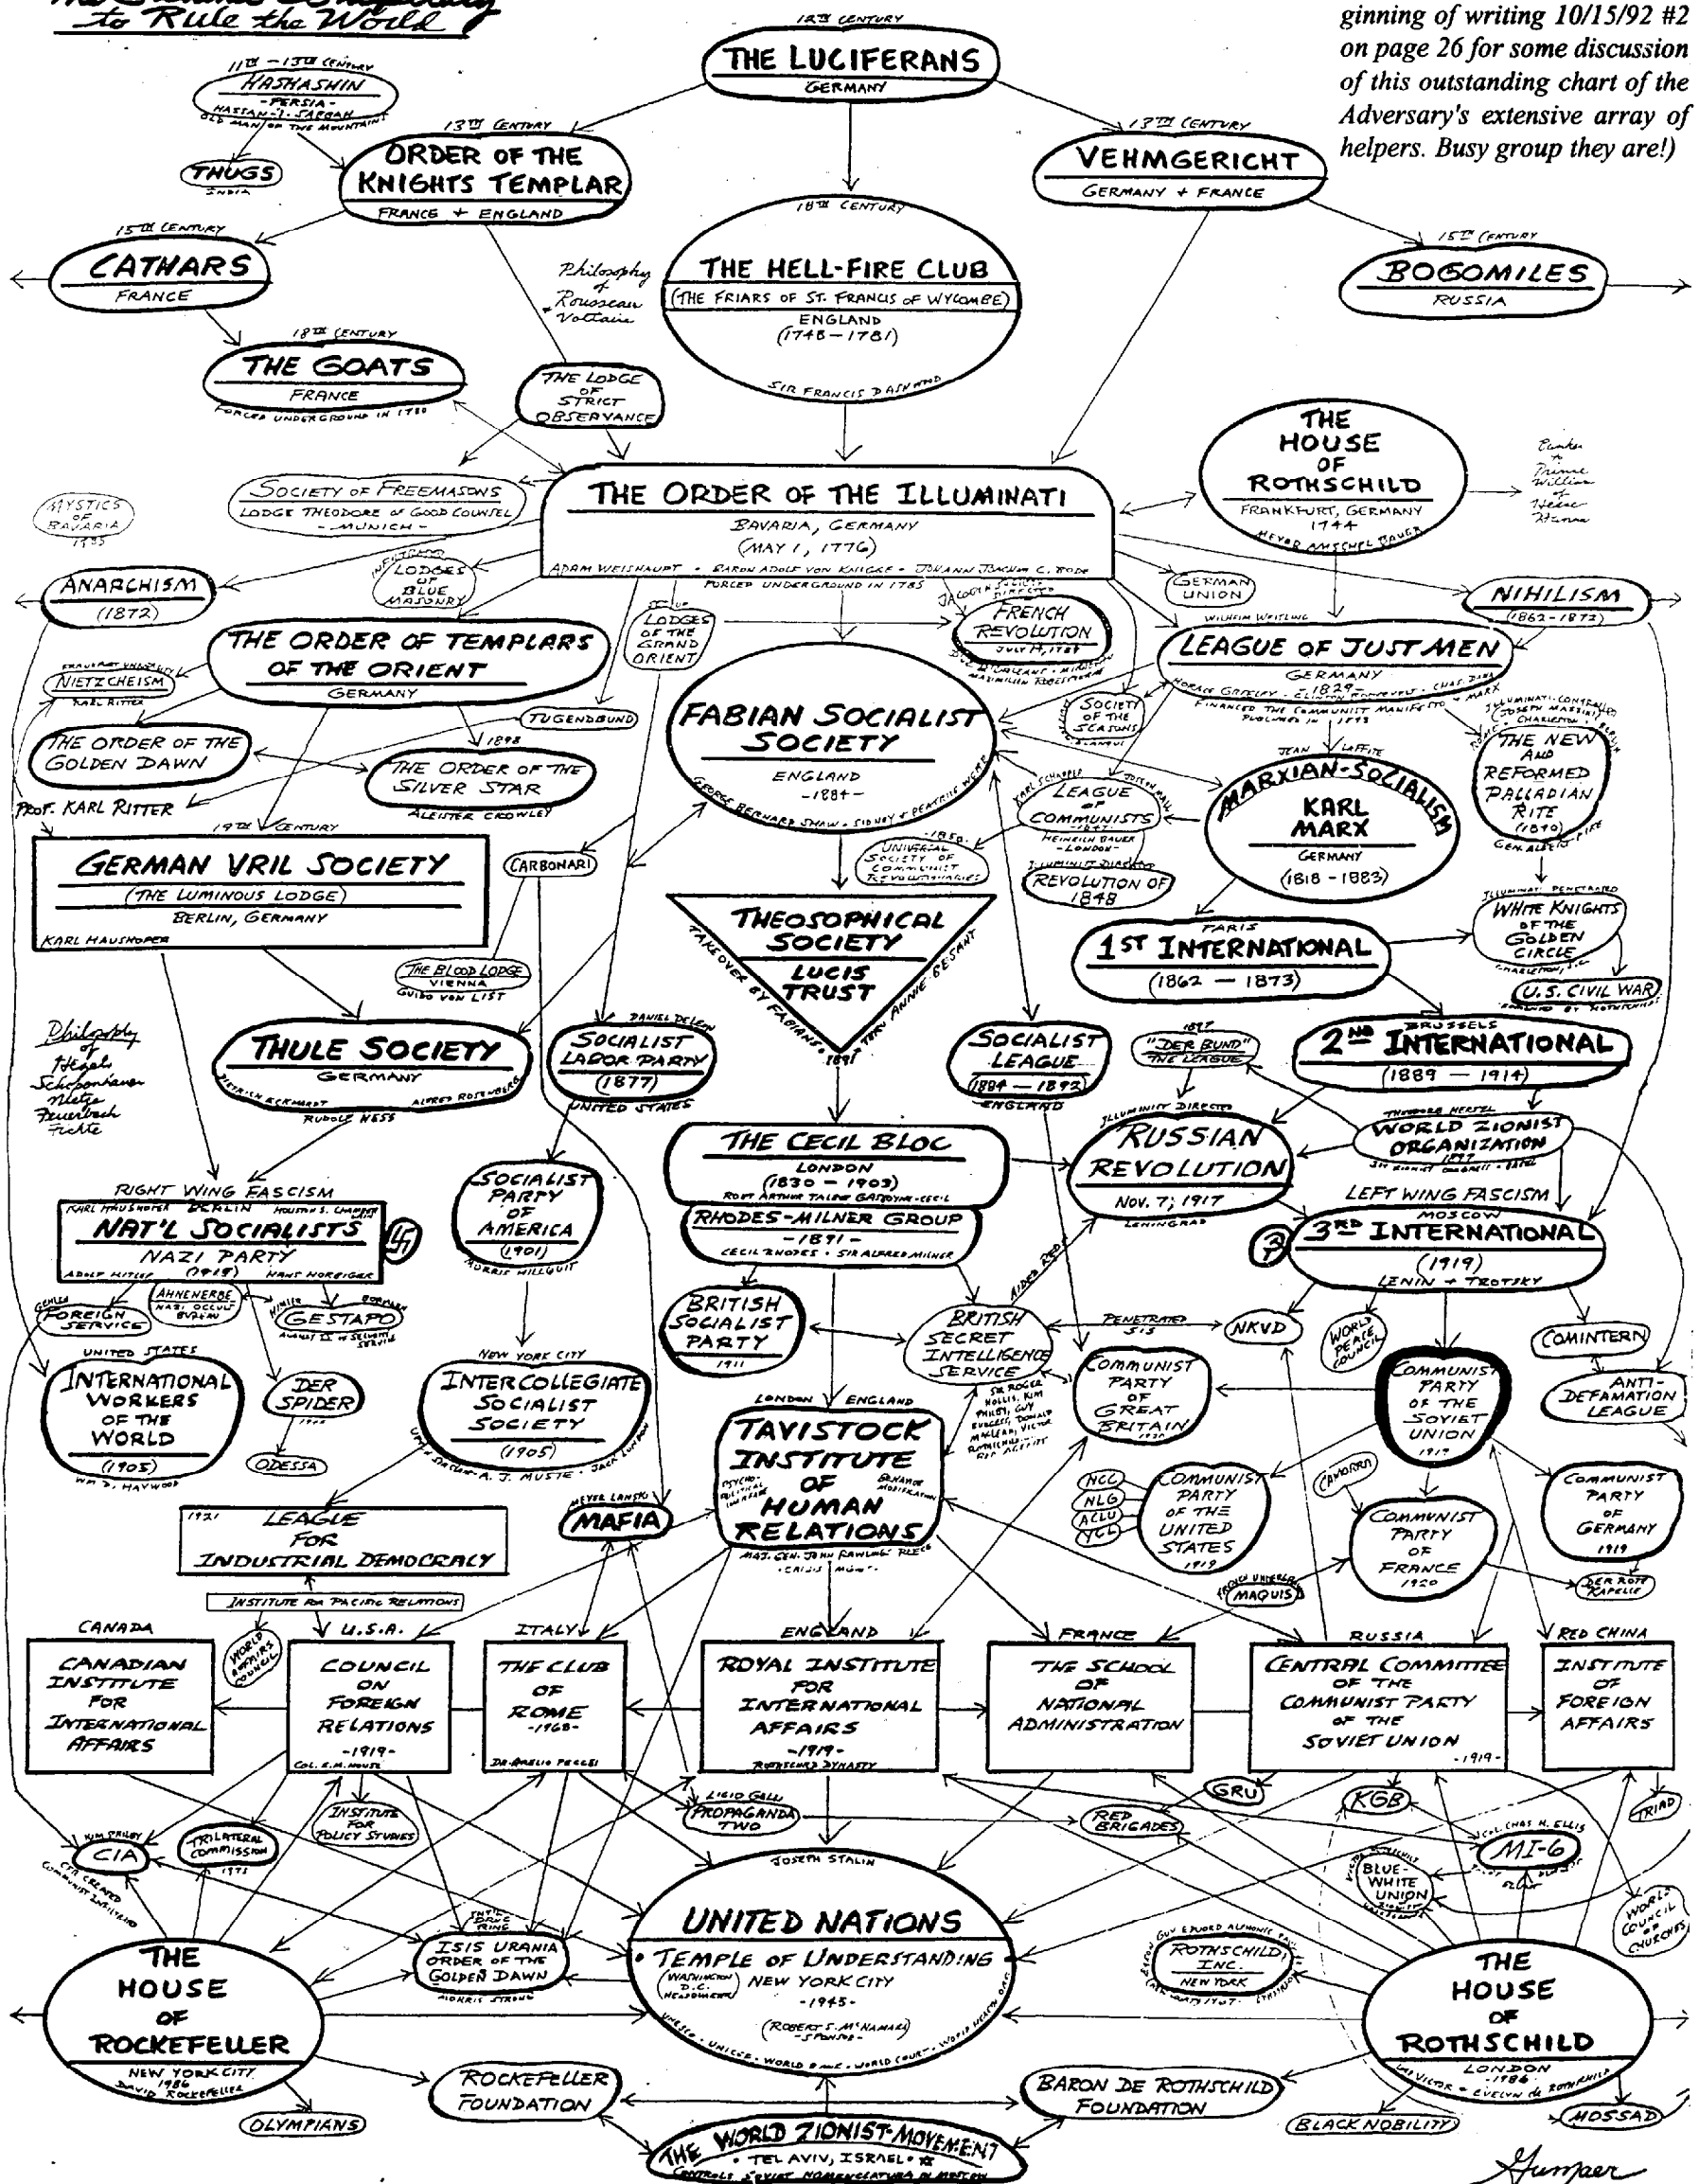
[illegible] to Rule the World

ginning of writing 10/15/92 #2 on page 26 for some discussion of this outstanding chart of the Adversary's extensive array of helpers. Busy group they are!)

12TH CENTURY
THE LUCIFERANS
GERMANY

11TH - 13TH CENTURY
HASHASHIN
- PERSIA -
HASSAN-I-SABBAH
OLD MAN OF THE MOUNTAINS

THUGS
INDIA

13TH CENTURY
ORDER OF THE KNIGHTS TEMPLAR
FRANCE + ENGLAND

13TH CENTURY
VEHMGERICHT
GERMANY + FRANCE

15TH CENTURY
CATHARS
FRANCE

18TH CENTURY
THE HELL-FIRE CLUB
(THE FRIARS OF ST. FRANCIS OF WYCOMBE)
ENGLAND
(1746 - 1781)
SIR FRANCIS DASHWOOD

Philosophy of Rousseau Voltaire

15TH CENTURY
BOGOMILES
RUSSIA

18TH CENTURY
THE GOATS
FRANCE
FORCED UNDERGROUND IN 1780

THE LODGE OF STRICT OBSERVANCE

THE HOUSE OF ROTHSCHILD
FRANKFURT, GERMANY
1744
MEYER AMSCHEL BAUER

Elector Prince William of Hesse Hanau

MYSTICS OF BAVARIA 1735

SOCIETY OF FREEMASONS
LODGE THEODORE OF GOOD COUNSEL
- MUNICH -

THE ORDER OF THE ILLUMINATI
BAVARIA, GERMANY
(MAY 1, 1776)
ADAM WEISHAUPT • BARON ADOLF VON KNIGGE • JOHANN JOACHIM C. BODE
FORCED UNDERGROUND IN 1785

ANARCHISM
(1872)

INFILTRATED
LODGES OF BLUE MASONRY

LODGES OF THE GRAND ORIENT

JACOBIN SOCIETY DIRECTED
FRENCH REVOLUTION
JULY 14, 1789
DUC D'ORLEANS • MIRABEAU • MAXIMILIEN ROBESPIERRE

GERMAN UNION

NIHILISM
(1862 - 1872)

THE ORDER OF TEMPLARS OF THE ORIENT
GERMANY

NIETZCHEISM
FRAUDULENT UNIVERSITY
KARL RITTER

WILHELM WEITLING
LEAGUE OF JUST MEN
GERMANY
1829
HORACE GREELEY • CLINTON ROOSEVELT • CHAS. DANA
FINANCED THE COMMUNIST MANIFESTO • MARX
PUBLISHED IN 1848

FABIAN SOCIALIST SOCIETY
ENGLAND
-1884-
GEORGE BERNARD SHAW • SIDNEY & BEATRICE WEBB

TUGENDBUND

THE ORDER OF THE GOLDEN DAWN

1898
THE ORDER OF THE SILVER STAR
ALEISTER CROWLEY

PROF. KARL RITTER

SOCIETY OF THE SEASONS
BLANQUI

ILLUMINATI-CONTROLLED
JOSEPH MAZZINI
CHARLESTON
ALBERT PIKE
THE NEW AND REFORMED PALLADIAN RITE
(1870)
GEN. ALBERT PIKE

JEAN LAFFITE
MARXIAN-SOCIALISM
KARL MARX
GERMANY
(1818 - 1883)

KARL SCHAPPER
LEAGUE OF COMMUNISTS
JOSEPH MOLL
HEINRICH BAUER
- LONDON -
1847

-1850-
UNIVERSAL SOCIETY OF COMMUNIST REVOLUTIONARIES

ILLUMINATI DIRECTED
REVOLUTION OF 1848

19TH CENTURY
GERMAN VRIL SOCIETY
(THE LUMINOUS LODGE)
BERLIN, GERMANY
KARL HAUSHOFER

CARBONARI

THEOSOPHICAL SOCIETY
LUCIS TRUST
TAKEOVER BY FABIANS • 1891
THEN ANNIE BESANT

PARIS
1ST INTERNATIONAL
(1862 — 1873)

ILLUMINATI PENETRATED
WHITE KNIGHTS OF THE GOLDEN CIRCLE
CHARLESTON, S.C.
U.S. CIVIL WAR
FINANCED BY ROTHSCHILDS

THE BLOOD LODGE
VIENNA
GUIDO VON LIST

Philosophy of Hegel Schopenhauer Nietzsche Feuerbach Fichte

THULE SOCIETY
GERMANY
DIETRICH ECKHARDT
ALFRED ROSENBERG
RUDOLF HESS

DANIEL DE LEON
SOCIALIST LABOR PARTY
(1877)
UNITED STATES

SOCIALIST LEAGUE
(1884 — 1892)
ENGLAND

1897
"DER BUND"
THE LEAGUE

BRUSSELS
2ND INTERNATIONAL
(1889 — 1914)

THE CECIL BLOC
LONDON
(1830 - 1903)
ROBT ARTHUR TALBOT GASCOYNE-CECIL
RHODES-MILNER GROUP
-1891-
CECIL RHODES • SIR ALFRED MILNER

ILLUMINATI DIRECTED
RUSSIAN REVOLUTION
NOV. 7, 1917
LENINGRAD

THEODORE HERTZEL
WORLD ZIONIST ORGANIZATION
1897
SIR ERNEST CASSEL • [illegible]

SOCIALIST PARTY OF AMERICA
(1901)
MORRIS HILLQUIT

RIGHT WING FASCISM
KARL HAUSHOFER BERLIN HOUSTON S. CHAMBERLAIN
NAT'L SOCIALISTS
NAZI PARTY
ADOLF HITLER (1918) HANS HORBIGER

LEFT WING FASCISM
MOSCOW
3RD INTERNATIONAL
(1919)
LENIN + TROTSKY

GEHLEN
FOREIGN SERVICE

AHNENERBE
NAZI OCCULT BUREAU

HIMLER BORMANN
GESTAPO
ALMS II & SECURITY SERVICE

BRITISH SOCIALIST PARTY
1911

BRITISH SECRET INTELLIGENCE SERVICE
AIDED REDS
PENETRATED SIS

NKVD

WORLD PEACE COUNCIL

COMINTERN

UNITED STATES
INTERNATIONAL WORKERS OF THE WORLD
(1905)
WM. D. HAYWOOD

DER SPIDER
1944

ODESSA

NEW YORK CITY
INTER COLLEGIATE SOCIALIST SOCIETY
(1905)
UPTON SINCLAIR • A. J. MUSTE • JACK LONDON

LONDON ENGLAND
TAVISTOCK INSTITUTE OF HUMAN RELATIONS
PSYCHO-POLITICAL WARFARE
BEHAVIOR MODIFICATION
MAJ. GEN. JOHN RAWLINGS REES
• CRISIS MGMT •

SIR ROGER HOLLIS, KIM PHILBY, GUY BURGESS, DONALD MACLEAN, VICTOR ROTHSCHILD, ETC. AGENTS

COMMUNIST PARTY OF GREAT BRITAIN
1920

COMMUNIST PARTY OF THE SOVIET UNION
1917

ANTI-DEFAMATION LEAGUE

1921
LEAGUE FOR INDUSTRIAL DEMOCRACY

MEYER LANSKY
MAFIA

NCL
NLG
ACLU
YCL

COMMUNIST PARTY OF THE UNITED STATES
1919

CAMORRA

COMMUNIST PARTY OF FRANCE
1920

COMMUNIST PARTY OF GERMANY
1919

DER ROTE KAPELLE

FRENCH UNDERGROUND
MAQUIS

INSTITUTE FOR PACIFIC RELATIONS

CANADA
CANADIAN INSTITUTE FOR INTERNATIONAL AFFAIRS

WORLD AFFAIRS COUNCIL

U.S.A.
COUNCIL ON FOREIGN RELATIONS
-1919-
COL. E.M. HOUSE

ITALY
THE CLUB OF ROME
-1968-
DR. AURELIO PECCEI

ENGLAND
ROYAL INSTITUTE FOR INTERNATIONAL AFFAIRS
-1919-
ROTHSCHILD DYNASTY

FRANCE
THE SCHOOL OF NATIONAL ADMINISTRATION

RUSSIA
CENTRAL COMMITTEE OF THE COMMUNIST PARTY OF THE SOVIET UNION
-1919-

RED CHINA
INSTITUTE OF FOREIGN AFFAIRS

LICIO GELLI
PROPAGANDA TWO

GRU

KGB

TRIAD

RED BRIGADES

KIM PHILBY
CIA
CIA CREATED COMMUNIST INFILTRATION

TRILATERAL COMMISSION
1973

INSTITUTE FOR POLICY STUDIES

COL. CHAS. H. ELLIS
MI-6

BLUE-WHITE UNION

WORLD COUNCIL OF CHURCHES

JOSEPH STALIN
UNITED NATIONS
• TEMPLE OF UNDERSTANDING
(WASHINGTON D.C. HEADQUARTERS) NEW YORK CITY
-1945-
(ROBERT S. MC NAMARA - SPONSOR -)
UNESCO • UNICEF • WORLD BANK • WORLD COURT • WORLD HEALTH ORG.

SYNAGOGUE OF SATAN
ISIS URANIA ORDER OF THE GOLDEN DAWN
MORRIS STRONG

THE HOUSE OF ROCKEFELLER
NEW YORK CITY
1986
DAVID ROCKEFELLER

EDMOND GUY EDUORD ALPHONSE PAUL
ROTHSCHILD INC.
NEW YORK
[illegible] 1967 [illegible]

THE HOUSE OF ROTHSCHILD
LONDON
-1986-
SIR VICTOR • EVELYN de ROTHSCHILD

ROCKEFELLER FOUNDATION

BARON DE ROTHSCHILD FOUNDATION

OLYMPIANS

BLACK NOBILITY

MOSSAD

THE WORLD ZIONIST MOVEMENT
• TEL AVIV, ISRAEL •
CONTROLS SOVIET NOMENKLATURA IN MOSCOW

Gumper